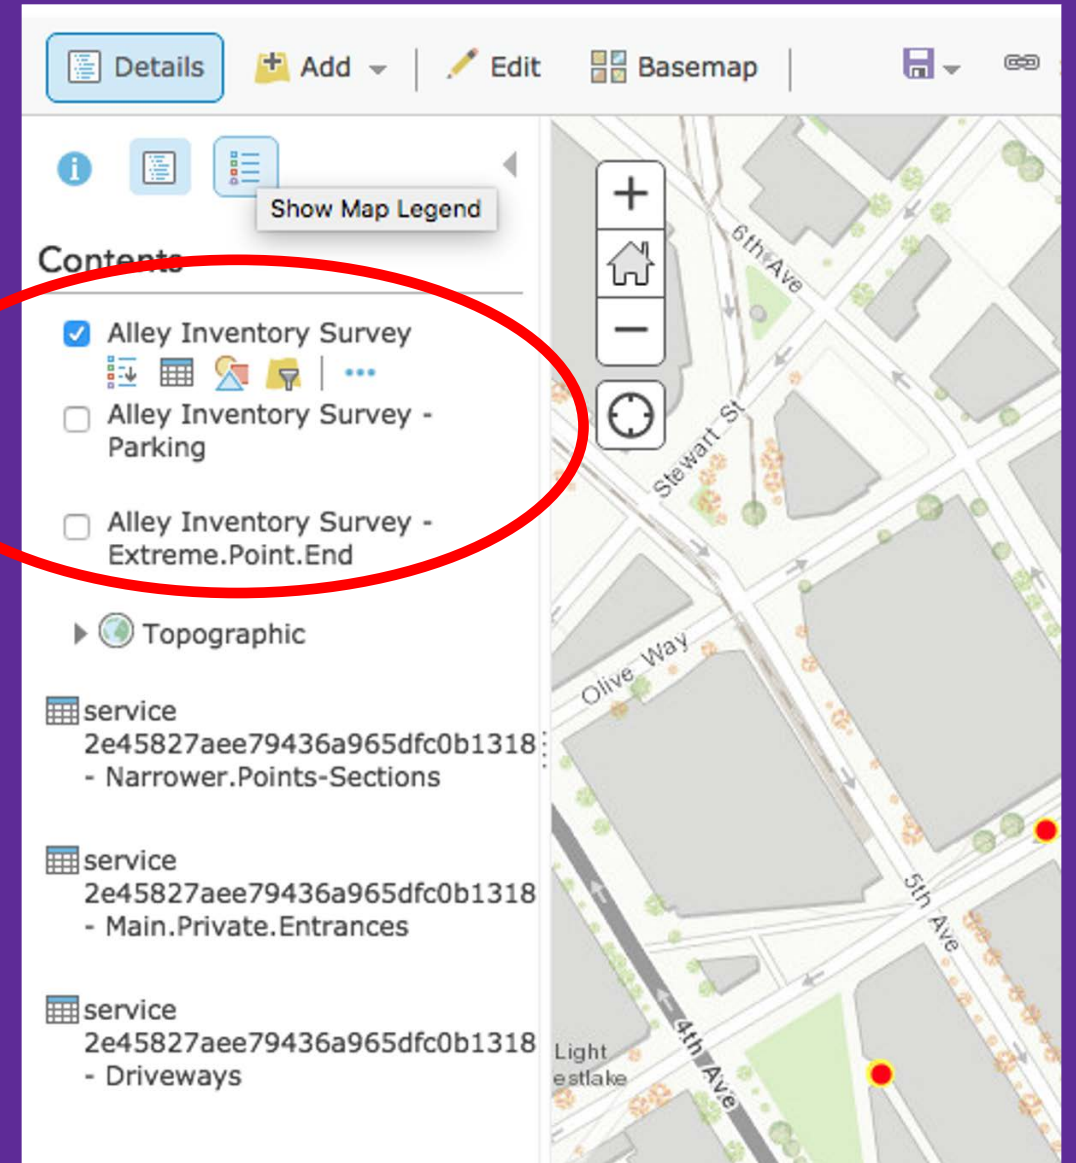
Details Add Edit Basemap

Show Map Legend

Contents

Alley Inventory Survey

Alley Inventory Survey - Parking

Alley Inventory Survey - Extreme.Point.End

Topographic

service 2e45827aee79436a965dfc0b1318 - Narrower.Points-Sections

service 2e45827aee79436a965dfc0b1318 - Main.Private.Entrances

service 2e45827aee79436a965dfc0b1318 - Driveways

6th Ave

Stewart St

Olive Way

5th Ave

4th Ave

Light

estlake